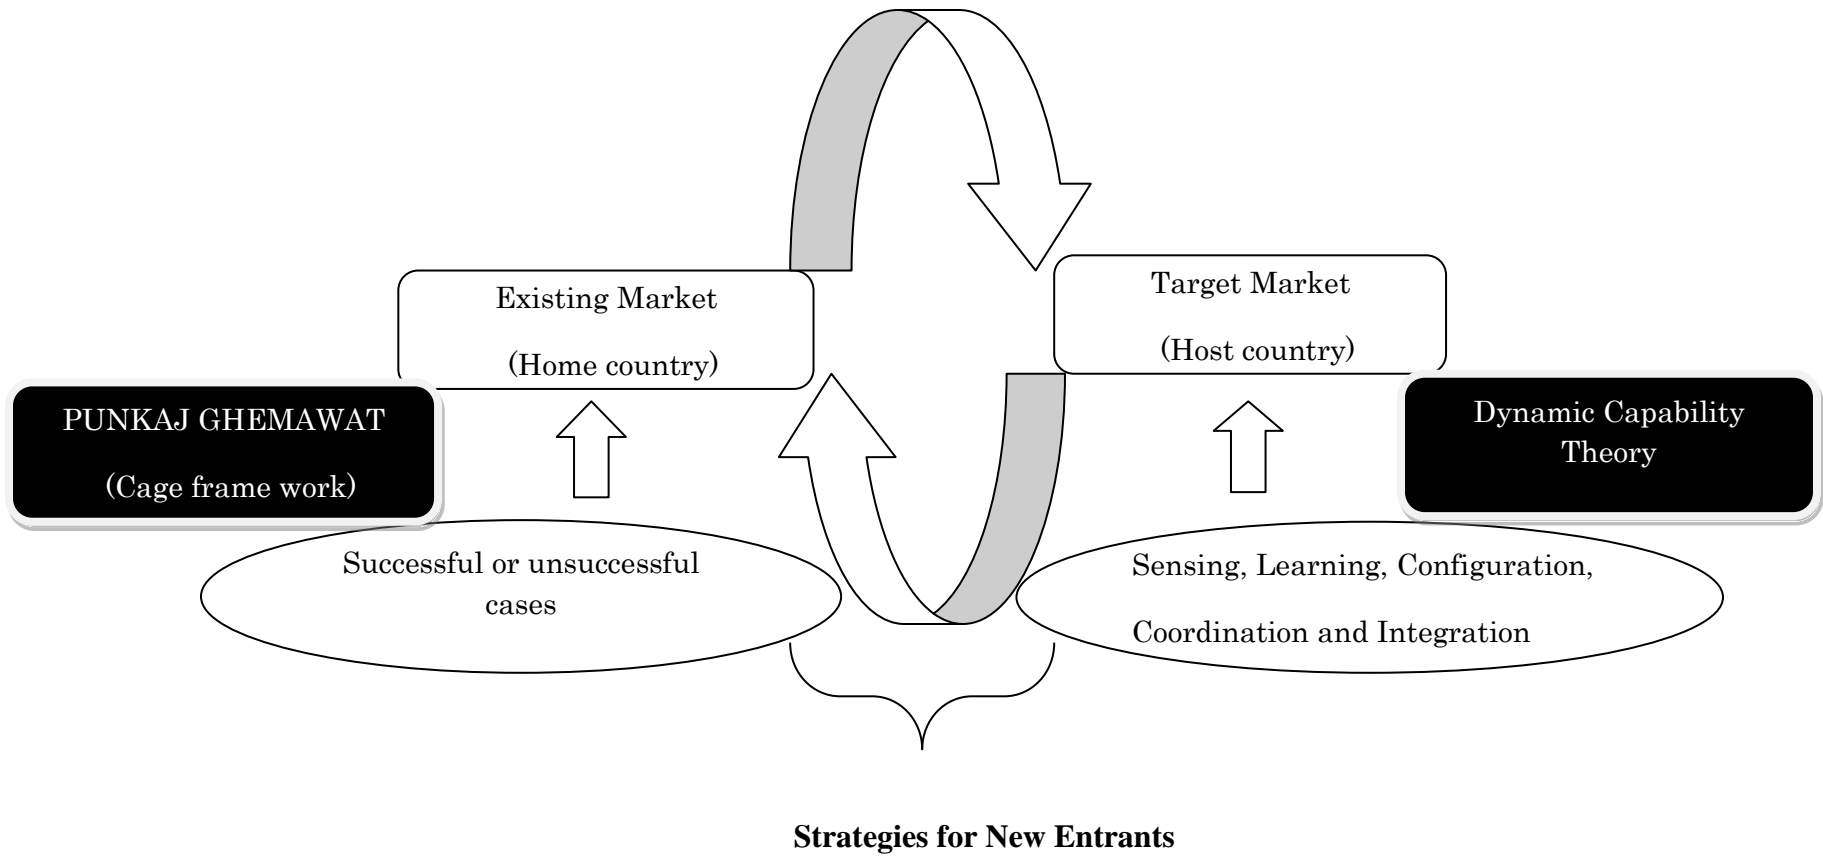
Existing Market

(Home country)

Target Market

(Host country)

PUNKAJ GHEMAWAT

(Cage frame work)

Dynamic Capability Theory

Successful or unsuccessful cases

Sensing, Learning, Configuration,

Coordination and Integration

**Strategies for New Entrants**